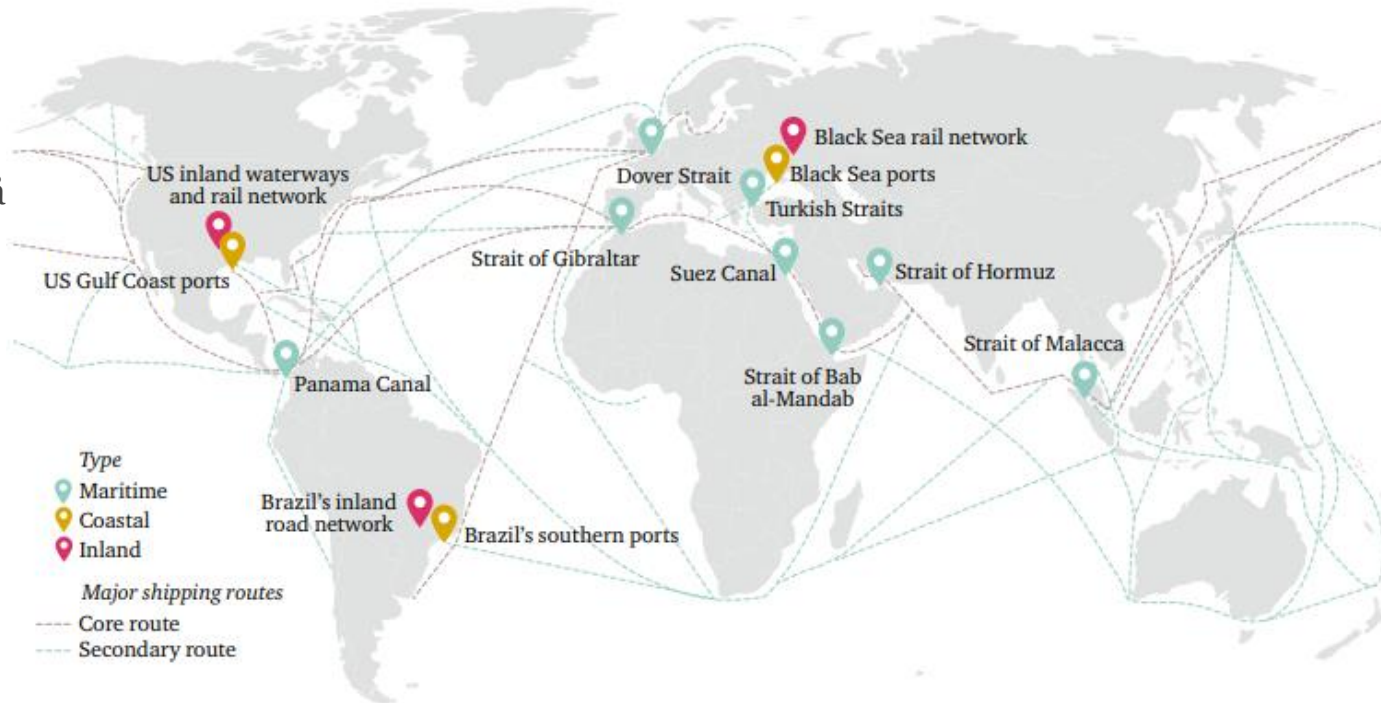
US inland waterways and rail network

US Gulf Coast ports

Dover Strait

Black Sea rail network

Black Sea ports

Turkish Straits

Strait of Gibraltar

Suez Canal

Strait of Hormuz

Strait of Malacca

Panama Canal

Strait of Bab al-Mandab

Brazil's inland road network

Brazil's southern ports

Type
Maritime
Coastal
Inland

Major shipping routes
Core route
Secondary route